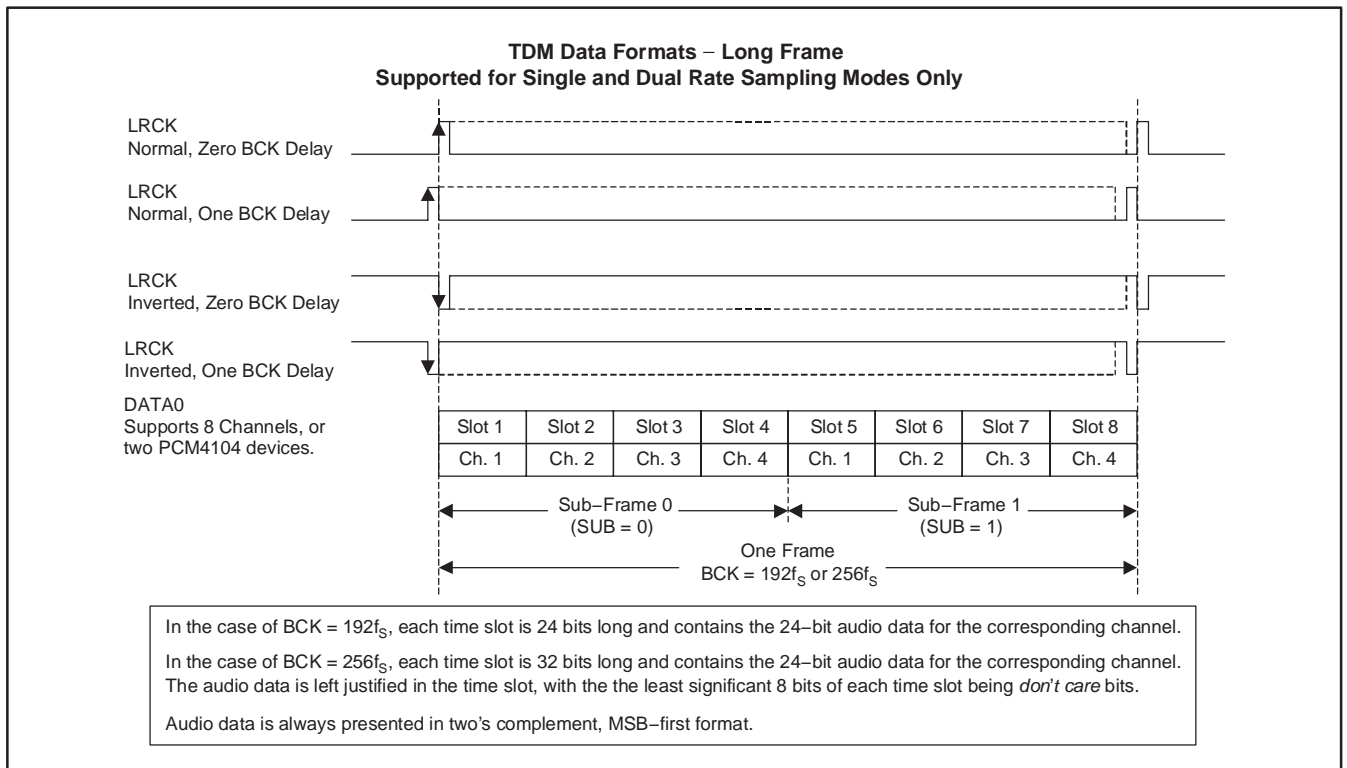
TDM Data Formats − Long Frame
Supported for Single and Dual Rate Sampling Modes Only

LRCK
Normal, Zero BCK Delay

LRCK
Normal, One BCK Delay

LRCK
Inverted, Zero BCK Delay

LRCK
Inverted, One BCK Delay

DATA0
Supports 8 Channels, or two PCM4104 devices.

| Slot 1 | Slot 2 | Slot 3 | Slot 4 | Slot 5 | Slot 6 | Slot 7 | Slot 8 |
|---|---|---|---|---|---|---|---|
| Ch. 1 | Ch. 2 | Ch. 3 | Ch. 4 | Ch. 1 | Ch. 2 | Ch. 3 | Ch. 4 |

Sub−Frame 0
(SUB = 0)

Sub−Frame 1
(SUB = 1)

One Frame
BCK = $192f_S$ or $256f_S$

In the case of BCK = $192f_S$, each time slot is 24 bits long and contains the 24−bit audio data for the corresponding channel.

In the case of BCK = $256f_S$, each time slot is 32 bits long and contains the 24−bit audio data for the corresponding channel. The audio data is left justified in the time slot, with the the least significant 8 bits of each time slot being don't care bits.

Audio data is always presented in two's complement, MSB−first format.